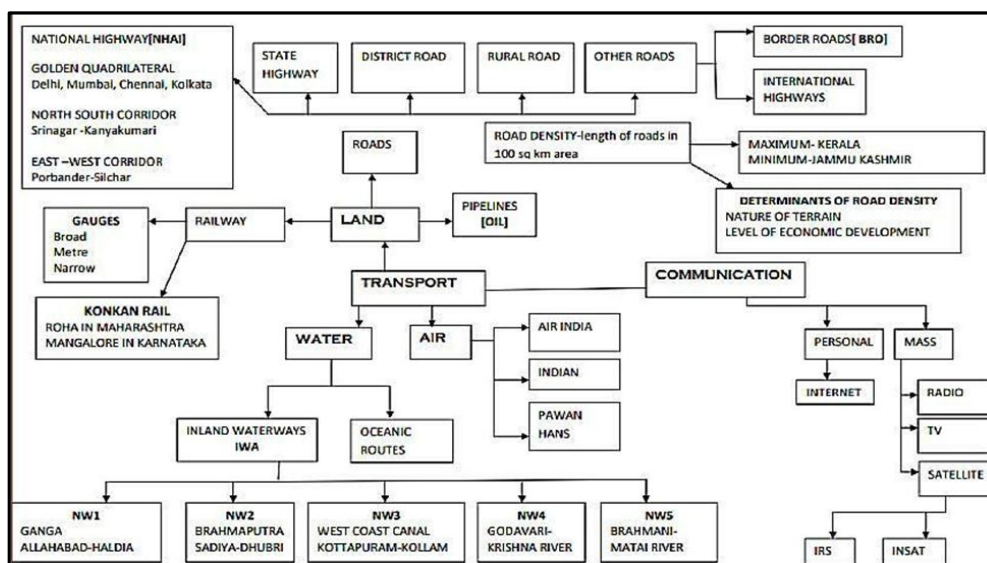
NATIONAL HIGHWAY[NHAI]

GOLDEN QUADRILATERAL
Delhi, Mumbai, Chennai, Kolkata

NORTH SOUTH CORRIDOR
Srinagar -Kanyakumari

EAST –WEST CORRIDOR
Porbander-Silchar

STATE HIGHWAY

DISTRICT ROAD

RURAL ROAD

OTHER ROADS

BORDER ROADS[BRO]

INTERNATIONAL HIGHWAYS

ROAD DENSITY-length of roads in 100 sq km area

MAXIMUM- KERALA
MINIMUM-JAMMU KASHMIR

DETERMINANTS OF ROAD DENSITY
NATURE OF TERRAIN
LEVEL OF ECONOMIC DEVELOPMENT

ROADS

GAUGES
Broad
Metre
Narrow

RAILWAY

LAND

PIPELINES [OIL]

KONKAN RAIL
ROHA IN MAHARASHTRA
MANGALORE IN KARNATAKA

TRANSPORT

COMMUNICATION

WATER

AIR

AIR INDIA

INDIAN

PAWAN HANS

PERSONAL

MASS

INTERNET

RADIO

TV

SATELLITE

INLAND WATERWAYS IWA

OCEANIC ROUTES

NW1
GANGA
ALLAHABAD-HALDIA

NW2
BRAHMAPUTRA
SADIYA-DHUBRI

NW3
WEST COAST CANAL
KOTTAPURAM-KOLLAM

NW4
GODAVARI-KRISHNA RIVER

NW5
BRAHMANI-MATAI RIVER

IRS

INSAT